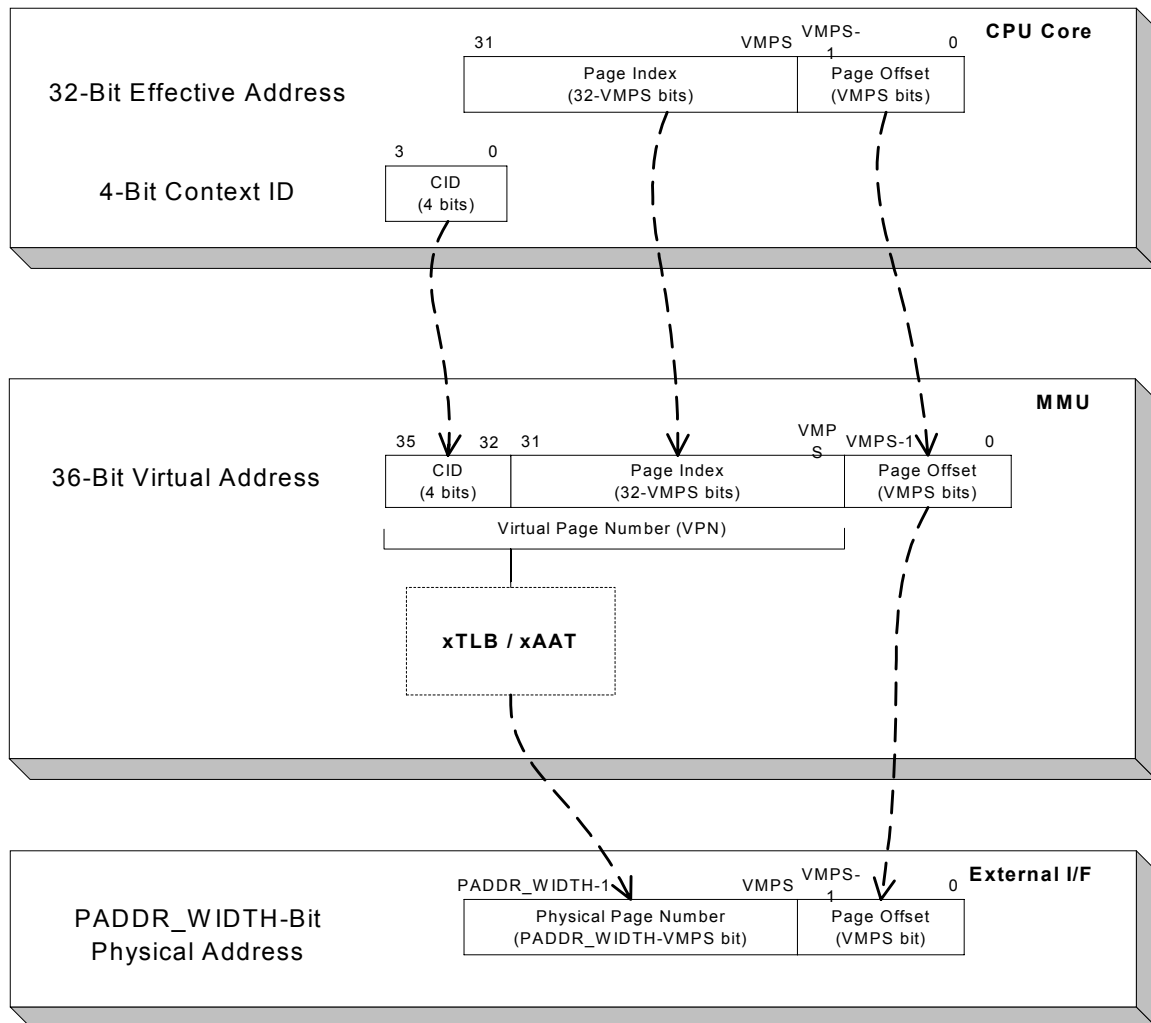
CPU Core

32-Bit Effective Address

31 VMPS VMPS-1 0

Page Index
(32-VMPS bits)

Page Offset
(VMPS bits)

4-Bit Context ID

3 0

CID
(4 bits)

MMU

36-Bit Virtual Address

35 32 31 VMPS VMPS-1 0

CID
(4 bits)

Page Index
(32-VMPS bits)

Page Offset
(VMPS bits)

Virtual Page Number (VPN)

xTLB / xAAT

External I/F

PADDR_WIDTH-Bit
Physical Address

PADDR_WIDTH-1 VMPS VMPS-1 0

Physical Page Number
(PADDR_WIDTH-VMPS bit)

Page Offset
(VMPS bit)